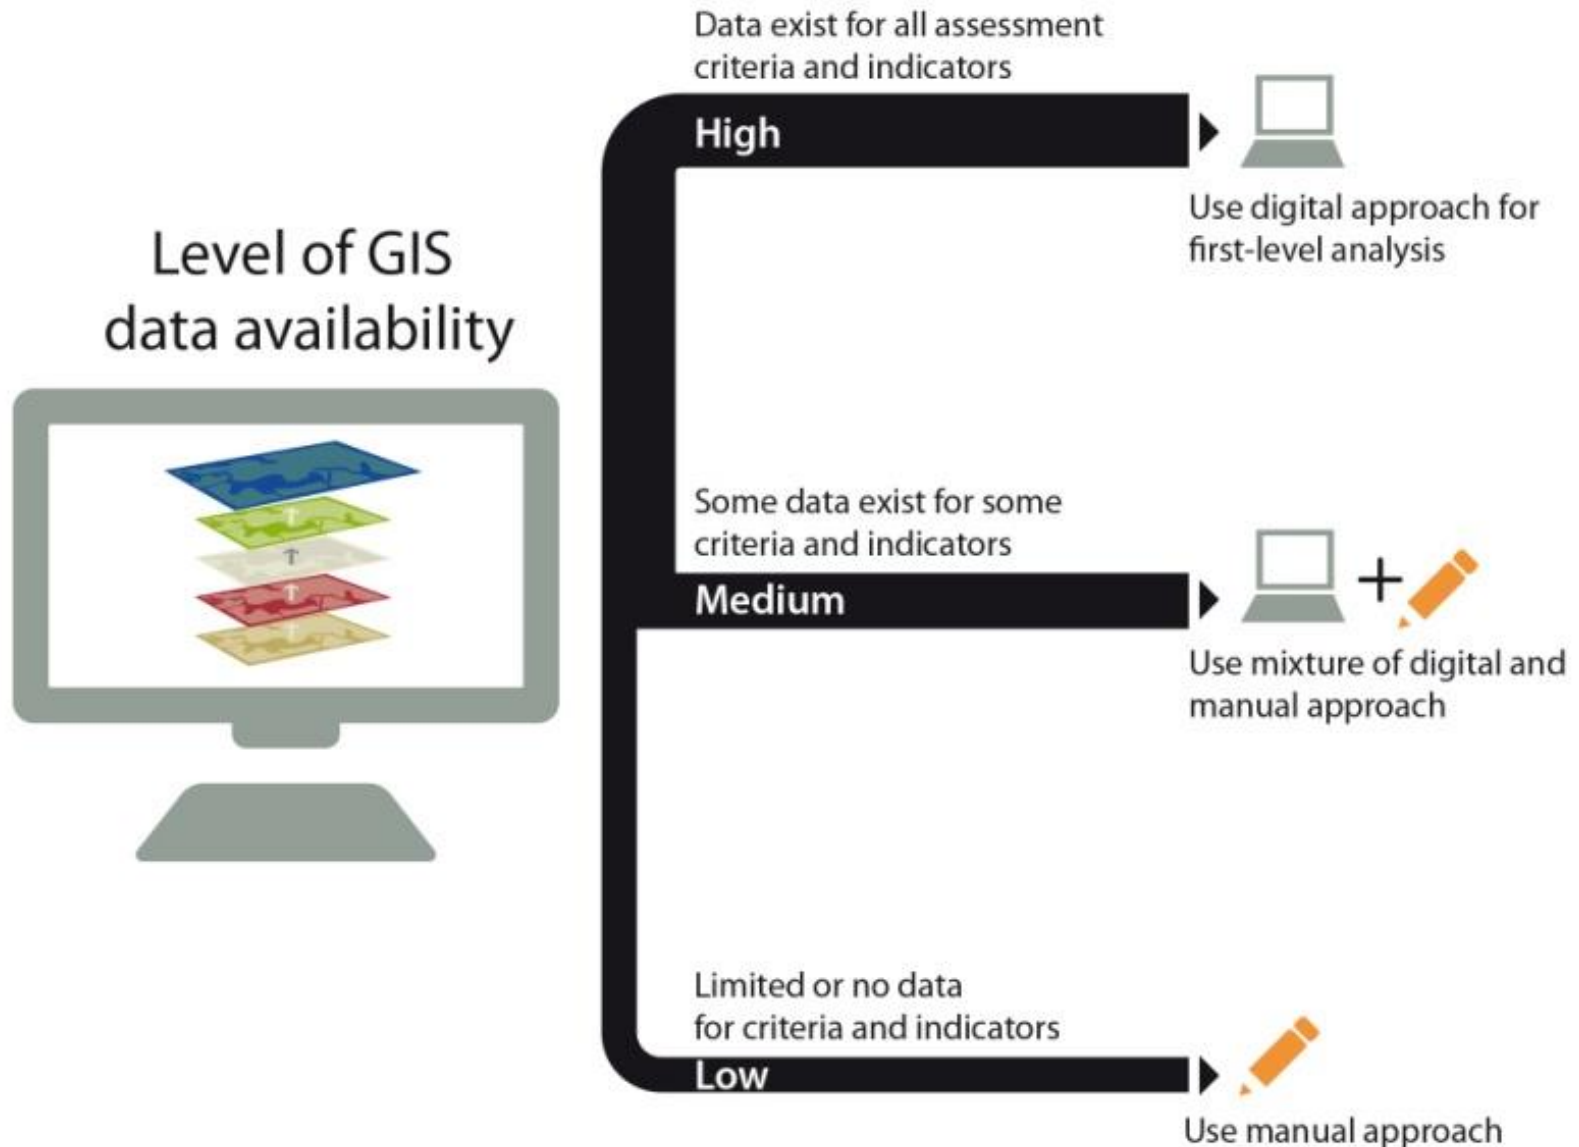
Level of GIS data availability

Data exist for all assessment criteria and indicators

High

Use digital approach for first-level analysis

Some data exist for some criteria and indicators

Medium

+

Use mixture of digital and manual approach

Limited or no data for criteria and indicators

Low

Use manual approach